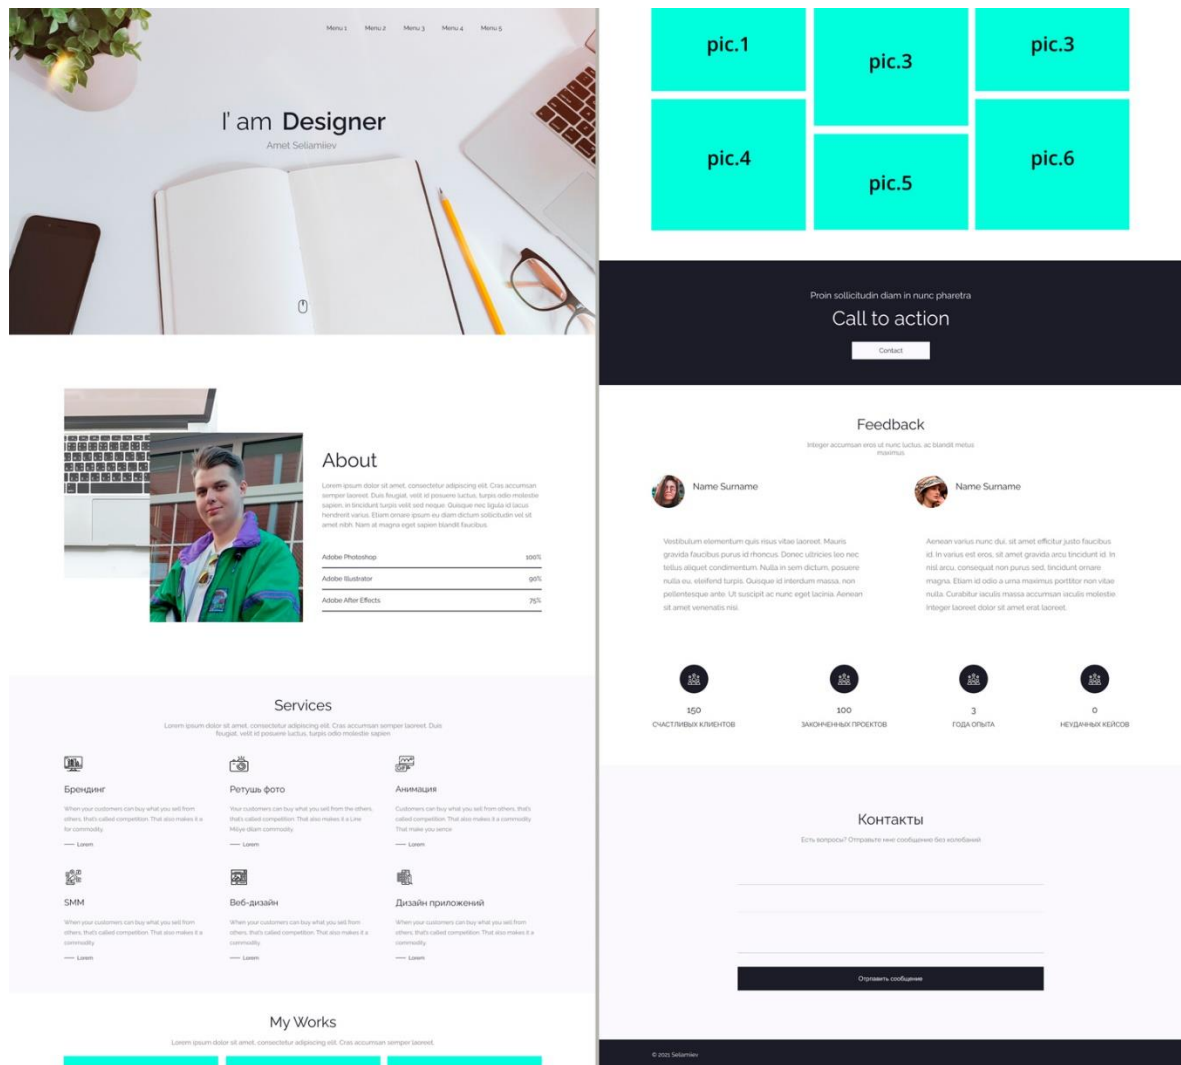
Menu 1 Menu 2 Menu 3 Menu 4 Menu 5

I' am Designer

Amet Seliamiev

About

Lorem ipsum dolor sit amet, consectetur adipiscing elit. Cras accumsan semper laoreet. Duis feugiat, velit id posuere luctus, turpis odio molestie sapien, in tincidunt turpis velit sed neque. Quisque nec ligula id lacus hendrerit varius. Etiam ornare ipsum eu diam dictum sollicitudin vel sit amet nibh. Nam at magna eget sapien blandit faucibus.

Adobe Photoshop 100%

Adobe Illustrator 90%

Adobe After Effects 75%

Services

Lorem ipsum dolor sit amet, consectetur adipiscing elit. Cras accumsan semper laoreet. Duis feugiat, velit id posuere luctus, turpis odio molestie sapien

Брендинг

When your customers can buy what you sell from others, that's called competition. That also makes it a for commodity.

— Lorem

Ретушь фото

Your customers can buy what you sell from the others, that's called competition. That also makes it a Linx Miiye diam commodity.

— Lorem

Анимация

Customers can buy what you sell from others, that's called competition. That also makes it a commodity. That make you sence

— Lorem

SMM

When your customers can buy what you sell from others, that's called competition. That also makes it a commodity.

— Lorem

Веб-дизайн

When your customers can buy what you sell from others, that's called competition. That also makes it a commodity.

— Lorem

Дизайн приложений

When your customers can buy what you sell from others, that's called competition. That also makes it a commodity.

— Lorem

My Works

Lorem ipsum dolor sit amet, consectetur adipiscing elit. Cras accumsan semper laoreet.

pic.1

pic.3

pic.3

pic.4

pic.5

pic.6

Proin sollicitudin diam in nunc pharetra

Call to action

Contact

Feedback

Integer accumsan eros ut nunc luctus, ac blandit metus maximus.

Name Surname

Vestibulum elementum quis risus vitae laoreet. Mauris gravida faucibus purus id rhoncus. Donec ultricies leo nec tellus aliquet condimentum. Nulla in sem dictum, posuere nulla eu, eleifend turpis. Quisque id interdum massa, non pellentesque ante. Ut suscipit ac nunc eget lacinia. Aenean sit amet venenatis nisi.

Name Surname

Aenean varius nunc dui, sit amet efficitur justo faucibus id. In varius est eros, sit amet gravida arcu tincidunt id. In nisl arcu, consequat non purus sed, tincidunt ornare magna. Etiam id odio a urna maximus porttitor non vitae nulla. Curabitur iaculis massa accumsan iaculis molestie. Integer laoreet dolor sit amet erat laoreet.

150
СЧАСТЛИВЫХ КЛИЕНТОВ

100
ЗАКОНЧЕННЫХ ПРОЕКТОВ

3
ГОДА ОПЫТА

0
НЕУДАЧНЫХ КЕЙСОВ

Контакты

Есть вопросы? Отправьте мне сообщение без колебаний

Отправить сообщение

© 2021 Seliamiev